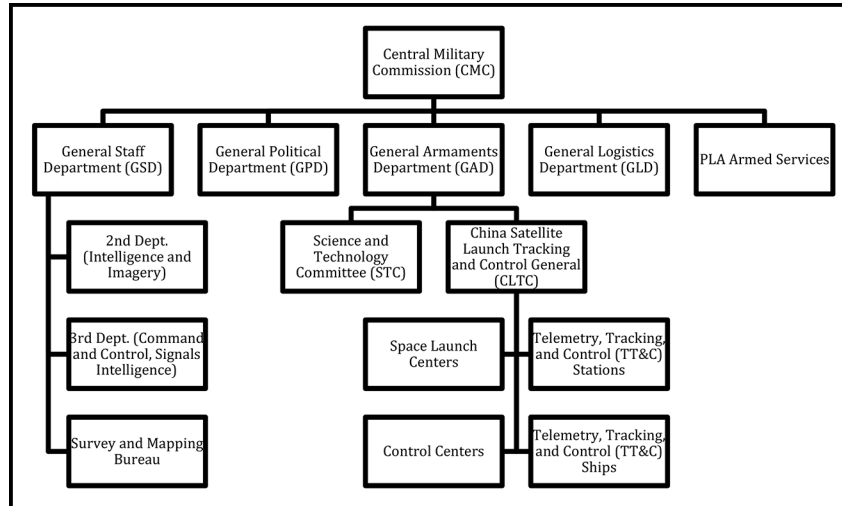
Central Military Commission (CMC)

General Staff Department (GSD)

General Political Department (GPD)

General Armaments Department (GAD)

General Logistics Department (GLD)

PLA Armed Services

2nd Dept. (Intelligence and Imagery)

3rd Dept. (Command and Control, Signals Intelligence)

Survey and Mapping Bureau

Science and Technology Committee (STC)

China Satellite Launch Tracking and Control General (CLTC)

Space Launch Centers

Telemetry, Tracking, and Control (TT&C) Stations

Control Centers

Telemetry, Tracking, and Control (TT&C) Ships